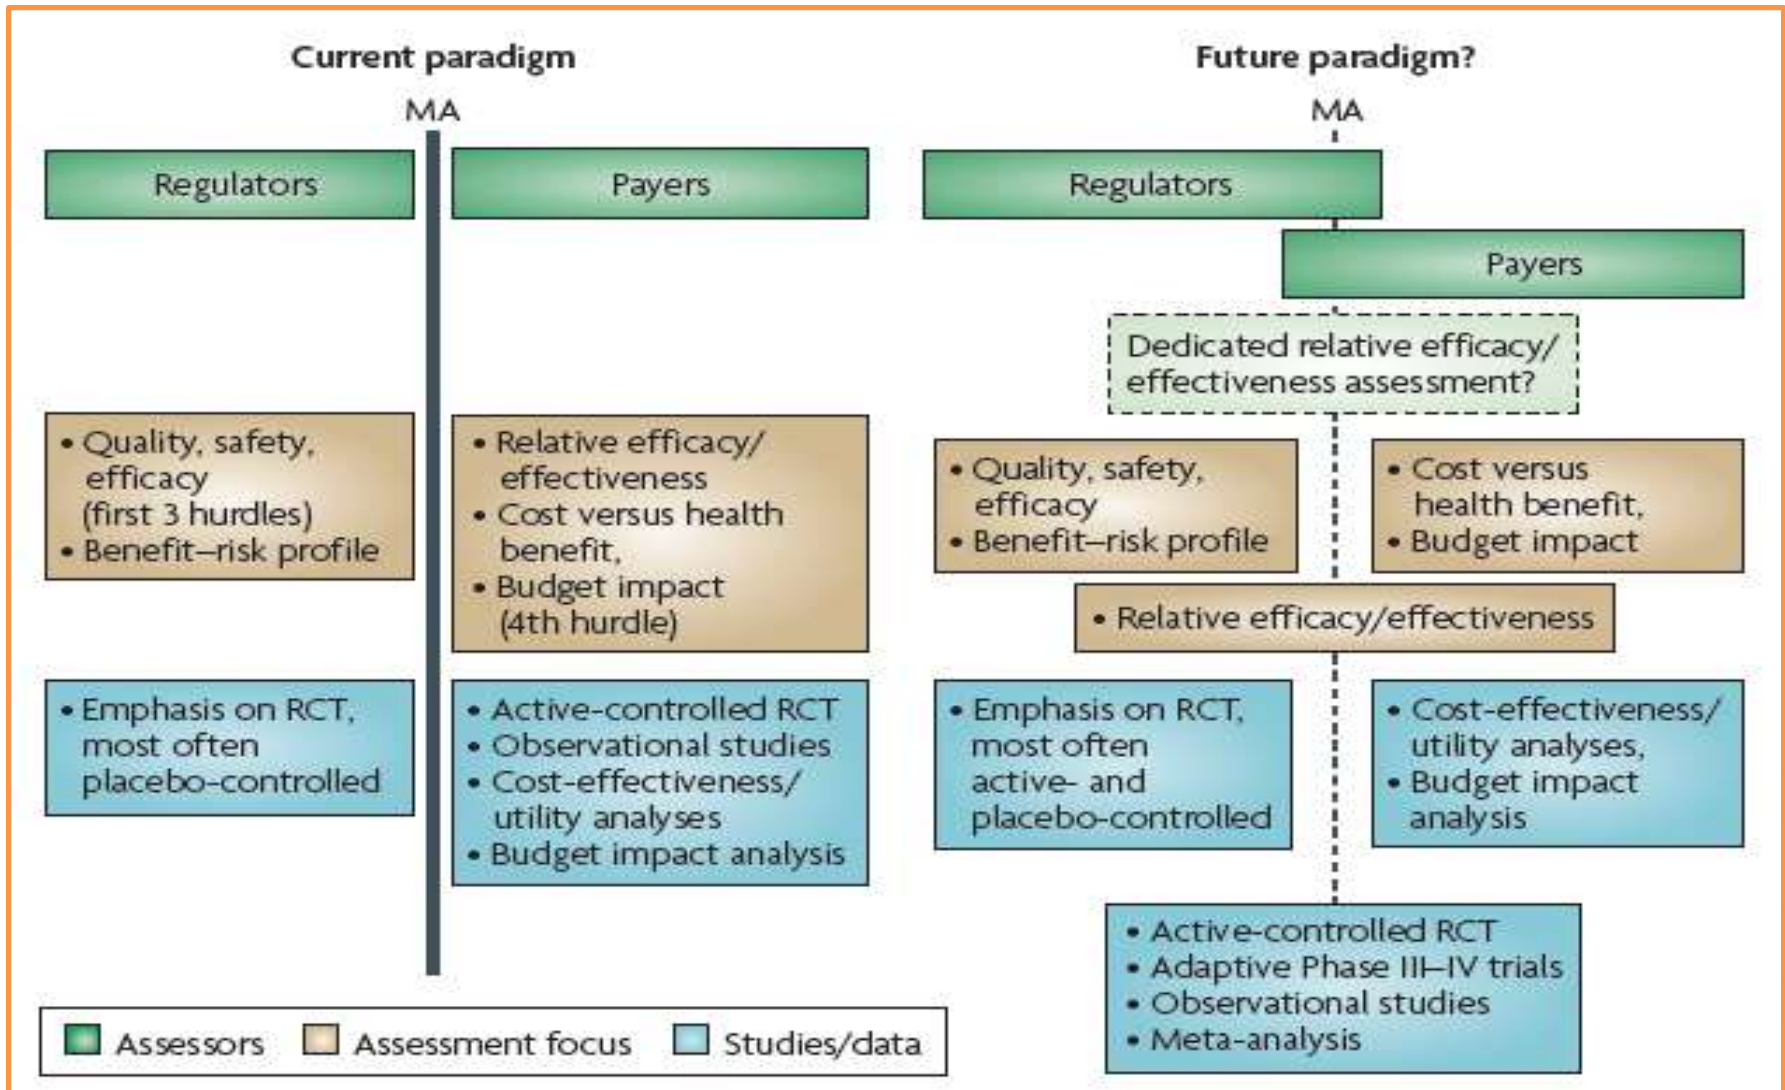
Current paradigm

MA

Regulators

Payers

• Quality, safety, efficacy (first 3 hurdles)
• Benefit–risk profile

• Relative efficacy/ effectiveness
• Cost versus health benefit,
• Budget impact (4th hurdle)

• Emphasis on RCT, most often placebo-controlled

• Active-controlled RCT
• Observational studies
• Cost-effectiveness/ utility analyses
• Budget impact analysis

Future paradigm?

MA

Regulators

Payers

Dedicated relative efficacy/ effectiveness assessment?

• Quality, safety, efficacy
• Benefit–risk profile

• Cost versus health benefit,
• Budget impact

• Relative efficacy/effectiveness

• Emphasis on RCT, most often active- and placebo-controlled

• Cost-effectiveness/ utility analyses,
• Budget impact analysis

• Active-controlled RCT
• Adaptive Phase III–IV trials
• Observational studies
• Meta-analysis

Assessors Assessment focus Studies/data